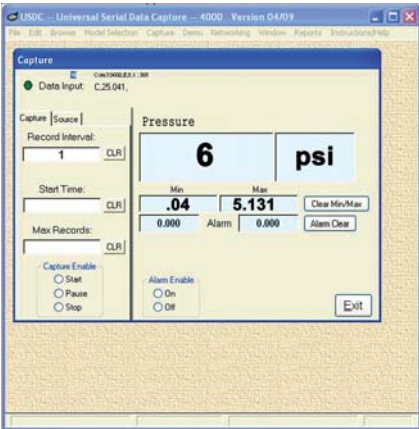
USDC -- Universal Serial Data Capture -- 4000 Version 04/09

File Edit Browse Model Selection Capture Demo Networking Window Reports Instructions/Help

Capture

Com3:9600,E,8,1 :300

Data Input: C,25.041,

Capture Source

Record Interval:

1

CLR

Start Time:

CLR

Max Records:

CLR

Capture Enable

Start

Pause

Stop

Pressure

6

psi

Min

Max

.04

5.131

Clear Min/Max

0.000

Alarm

0.000

Alarm Clear

Alarm Enable

On

Off

Exit